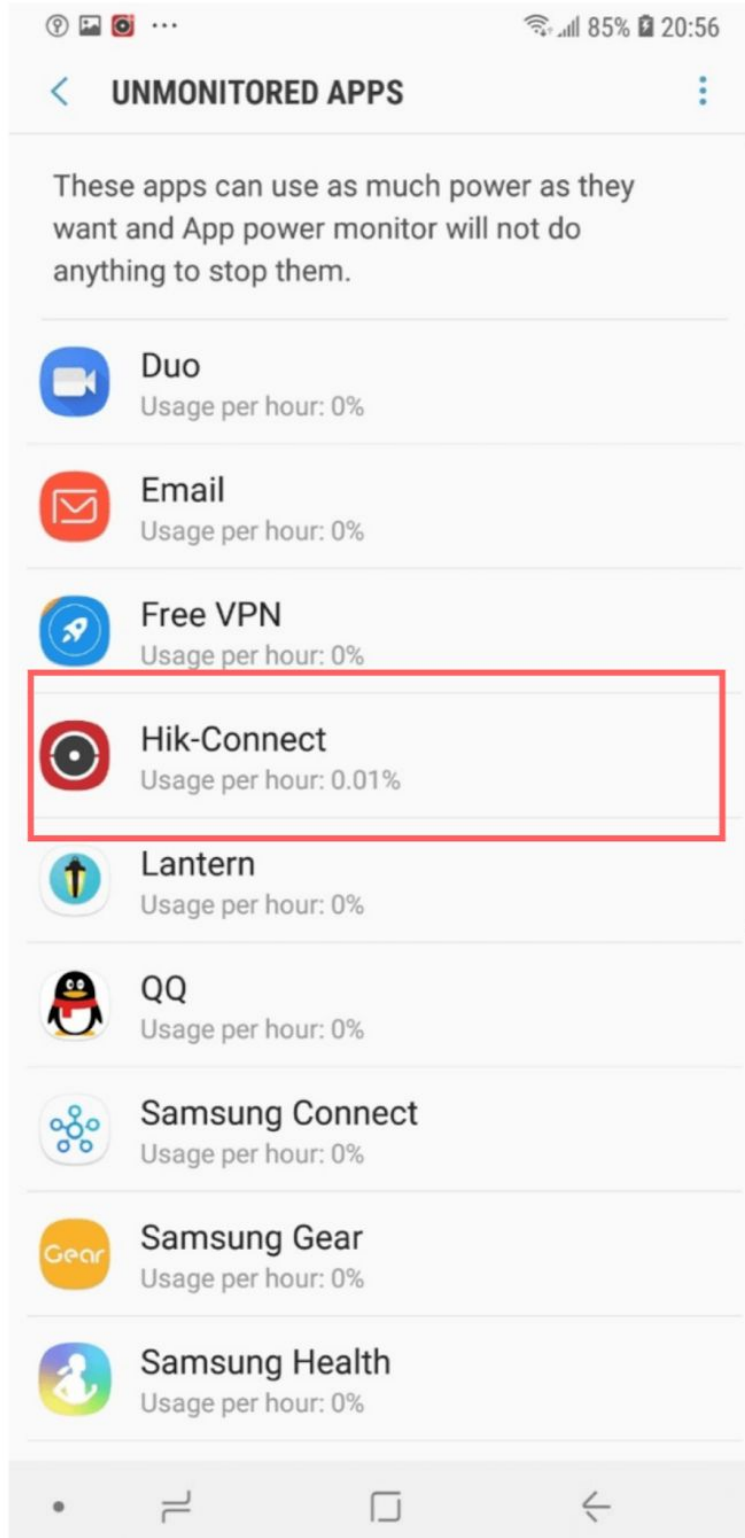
85% 20:56

UNMONITORED APPS

These apps can use as much power as they want and App power monitor will not do anything to stop them.

Duo
Usage per hour: 0%

Email
Usage per hour: 0%

Free VPN
Usage per hour: 0%

Hik-Connect
Usage per hour: 0.01%

Lantern
Usage per hour: 0%

QQ
Usage per hour: 0%

Samsung Connect
Usage per hour: 0%

Gear
Samsung Gear
Usage per hour: 0%

Samsung Health
Usage per hour: 0%